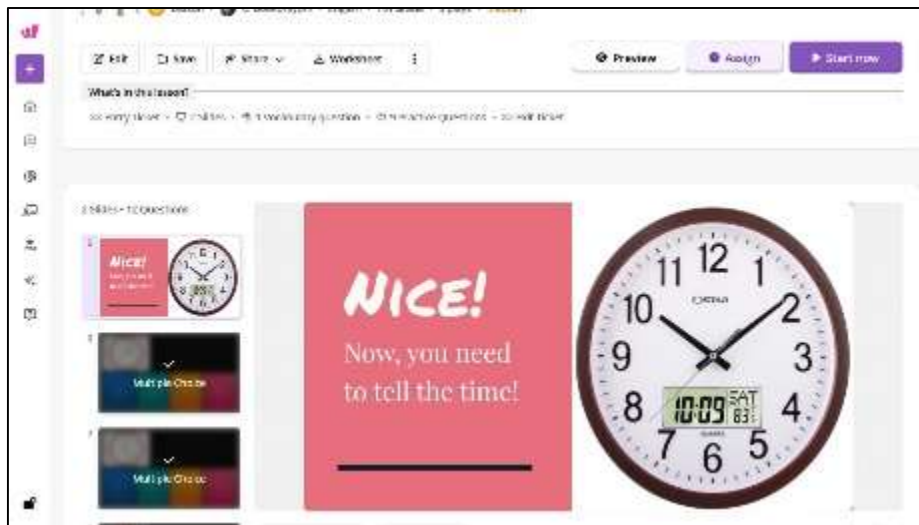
Edit Save Share Worksheet

Preview Assign Start now

What's in this lesson?

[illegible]

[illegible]

1

NICE!

2

Multiple Choice

3

Multiple Choice

NICE!

Now, you need to tell the time!

12 1 2 3 4 5 6 7 8 9 10 11

ORPAT

10:09 SAT 83

QUARTZ